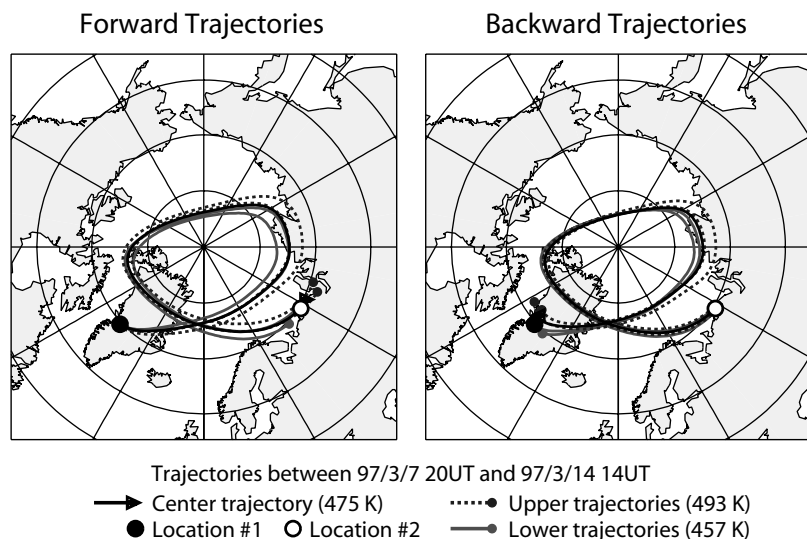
Forward Trajectories

Backward Trajectories

Trajectories between 97/3/7 20UT and 97/3/14 14UT

Center trajectory (475 K)

Upper trajectories (493 K)

Location #1

Location #2

Lower trajectories (457 K)